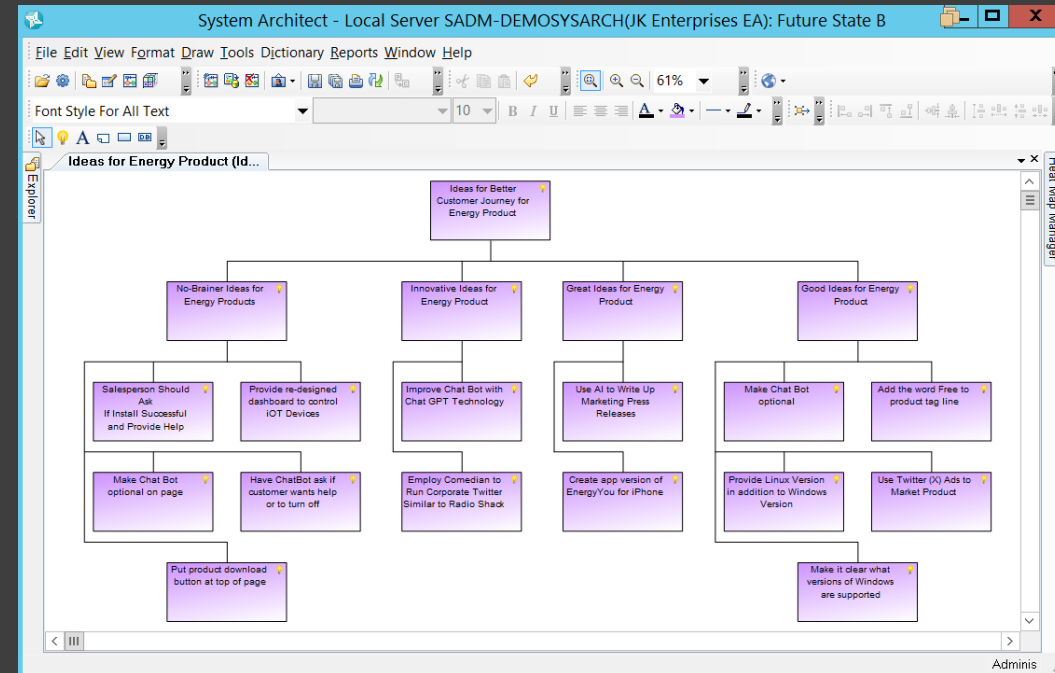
System Architect - Local Server SADM-DEMOSYSARCH(JK Enterprises EA): Future State B

File Edit View Format Draw Tools Dictionary Reports Window Help

61%

Font Style For All Text

10

B I U

Ideas for Energy Product (Id...

Explorer

Heat Map Manager

Ideas for Better Customer Journey for Energy Product

No-Brainer Ideas for Energy Products

Innovative Ideas for Energy Product

Great Ideas for Energy Product

Good Ideas for Energy Product

Salesperson Should Ask If Install Successful and Provide Help

Provide re-designed dashboard to control IOT Devices

Make Chat Bot optional on page

Have ChatBot ask if customer wants help or to turn off

Put product download button at top of page

Improve Chat Bot with Chat GPT Technology

Employ Comedian to Run Corporate Twitter Similar to Radio Shack

Use AI to Write Up Marketing Press Releases

Create app version of EnergyYou for iPhone

Make Chat Bot optional

Add the word Free to product tag line

Provide Linux Version in addition to Windows Version

Use Twitter (X) Ads to Market Product

Make it clear what versions of Windows are supported

Adminis